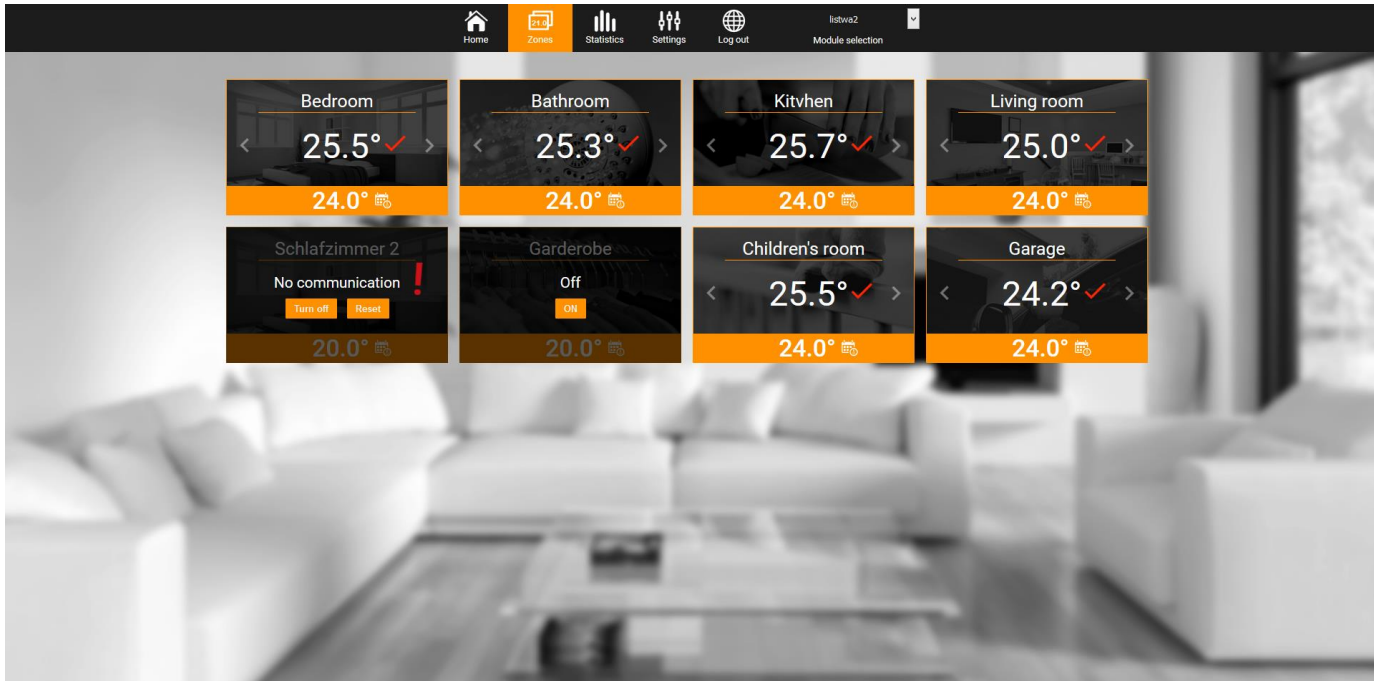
Home Zones Statistics Settings Log out listwa2 Module selection

Bedroom
25.5°
24.0°

Bathroom
25.3°
24.0°

Kitvhen
25.7°
24.0°

Living room
25.0°
24.0°

Schlafzimmer 2
No communication !
Turn off Reset
20.0°

Garderobe
Off
ON
20.0°

Children's room
25.5°
24.0°

Garage
24.2°
24.0°